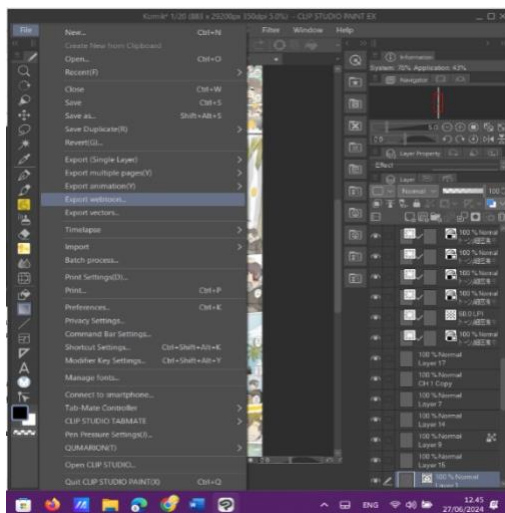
Komik* 1/20 (883 x 29200px 350dpi 5.0%) - CLIP STUDIO PAINT EX

File
Filter Window Help

New... Ctrl+N
Create New from Clipboard
Open... Ctrl+O
Recent(F)
Close Ctrl+W
Save Ctrl+S
Save as... Shift+Alt+S
Save Duplicate(R)
Revert(G)...
Export (Single Layer)
Export multiple pages(V)
Export animation(Y)
Export webtoon...
Export vectors...
Timelapse
Import
Batch process...
Print Settings(D)...
Print... Ctrl+P
Preferences... Ctrl+K
Privacy Settings...
Command Bar Settings...
Shortcut Settings... Ctrl+Shift+Alt+K
Modifier Key Settings... Ctrl+Shift+Alt+Y
Manage fonts...
Connect to smartphone...
Tab-Mate Controller
CLIP STUDIO TABMATE
Pen Pressure Settings(U)...
QUMARION(T)
Open CLIP STUDIO...
Quit CLIP STUDIO PAINT(X) Ctrl+Q

Information
System: 70% Application: 43%
Navigator
Layer Property
Effect
Layer
Normal 100
100 % Normal
100 % Normal
100 % Normal
100 % Normal
60.0 LPI
100 % Normal
100 % Normal
Layer 17
100 % Normal
CH 1 Copy
100 % Normal
Layer 7
100 % Normal
Layer 14
100 % Normal
Layer 9
100 % Normal
Layer 16
100 % Normal
Layer 1

ENG
12.45
27/06/2024